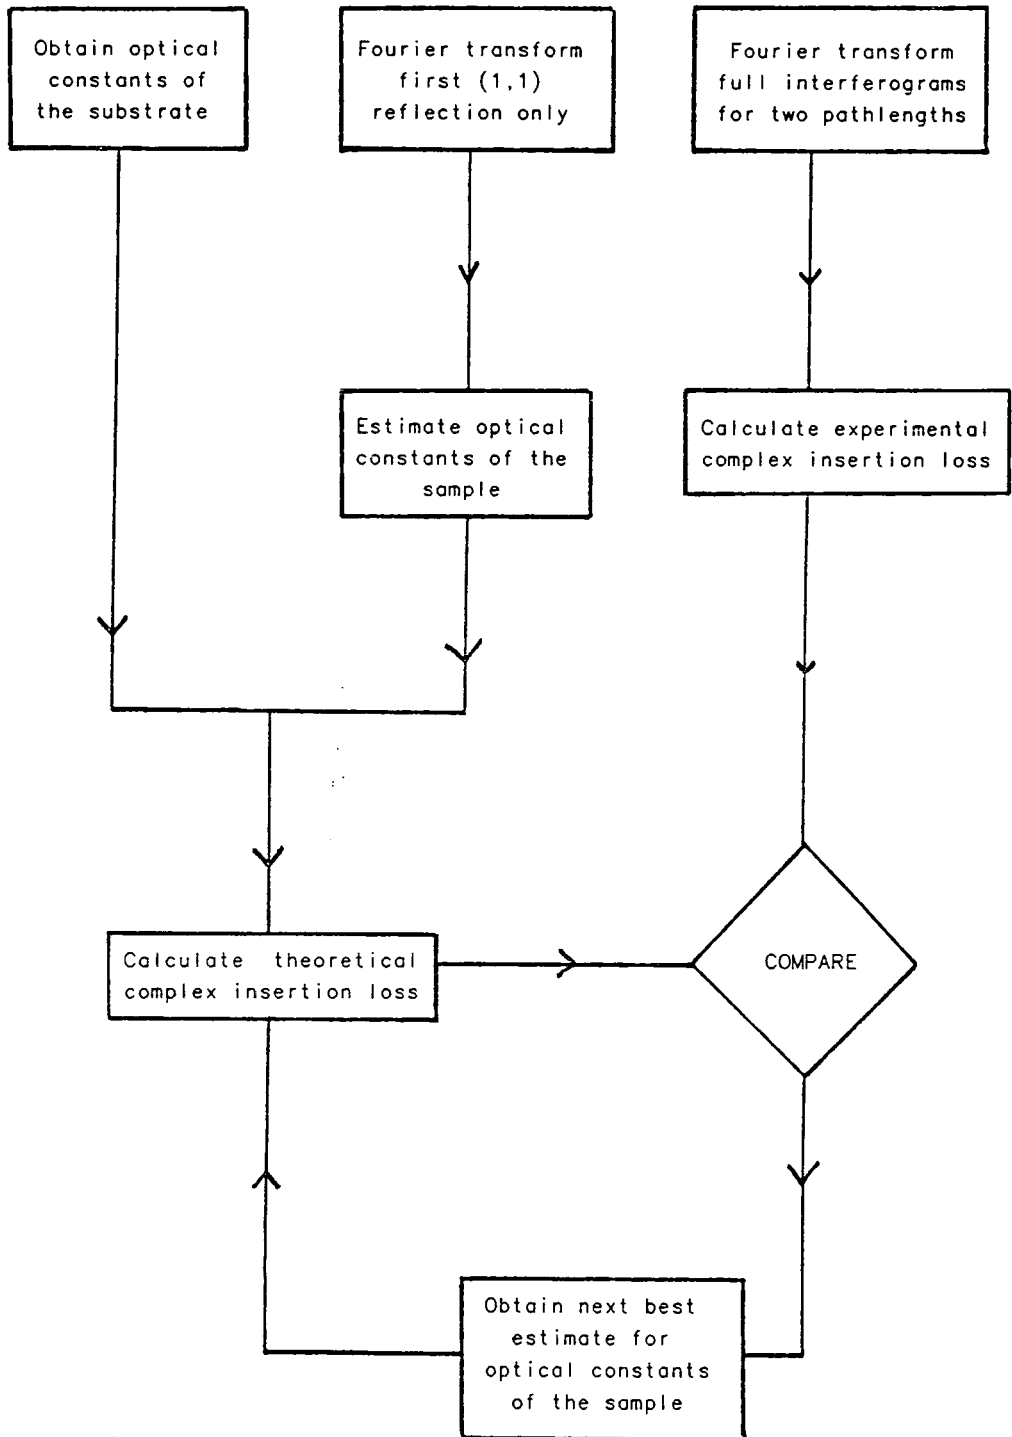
Obtain optical constants of the substrate

Fourier transform first (1,1) reflection only

Fourier transform full interferograms for two pathlengths

Estimate optical constants of the sample

Calculate experimental complex insertion loss

Calculate theoretical complex insertion loss

COMPARE

Obtain next best estimate for optical constants of the sample